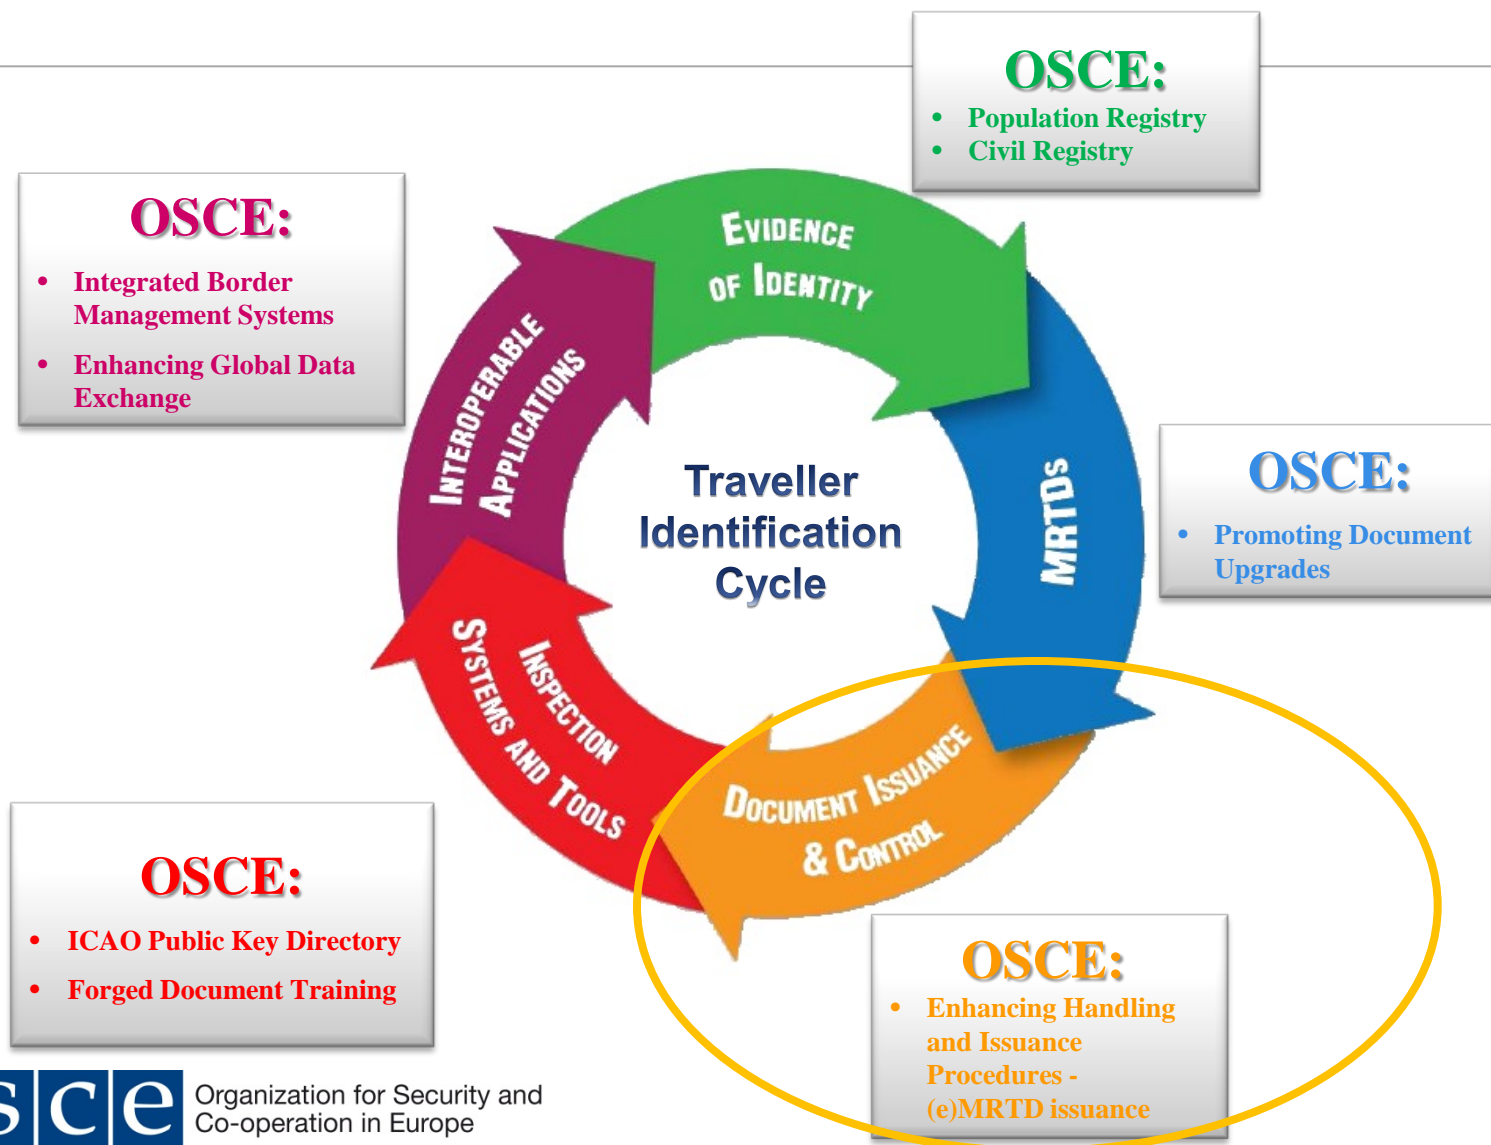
OSCE:
- Population Registry
- Civil Registry

OSCE:
- Integrated Border Management Systems
- Enhancing Global Data Exchange

Evidence of Identity

Interoperable Applications

MRTDs

Traveller Identification Cycle

OSCE:
- Promoting Document Upgrades

Inspection Systems and Tools

Document Issuance & Control

OSCE:
- ICAO Public Key Directory
- Forged Document Training

OSCE:
- Enhancing Handling and Issuance Procedures - (e)MRTD issuance

sce Organization for Security and Co-operation in Europe